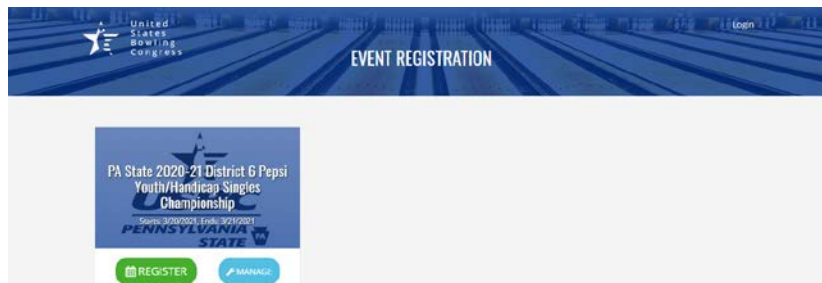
United States Bowling Congress

Login

EVENT REGISTRATION

PA State 2020-21 District 6 Pepsi Youth/Handicap Singles Championship

Starts: 3/20/2021, Ends: 3/21/2021

PENNSYLVANIA STATE

REGISTER

MANAGE